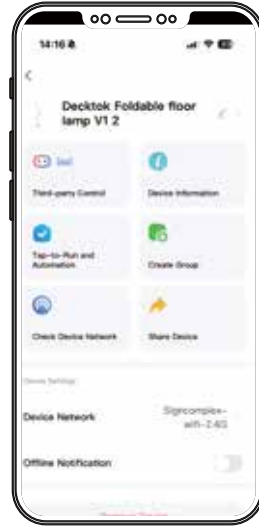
14:16

Decktok Foldable floor lamp V1 2

Third-party Control

Device Information

Tap-to-Run and Automation

Create Group

Check Device Network

Share Device

Device Settings

Device Network

Signcomplex-wifi-2.4G

Offline Notification

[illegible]